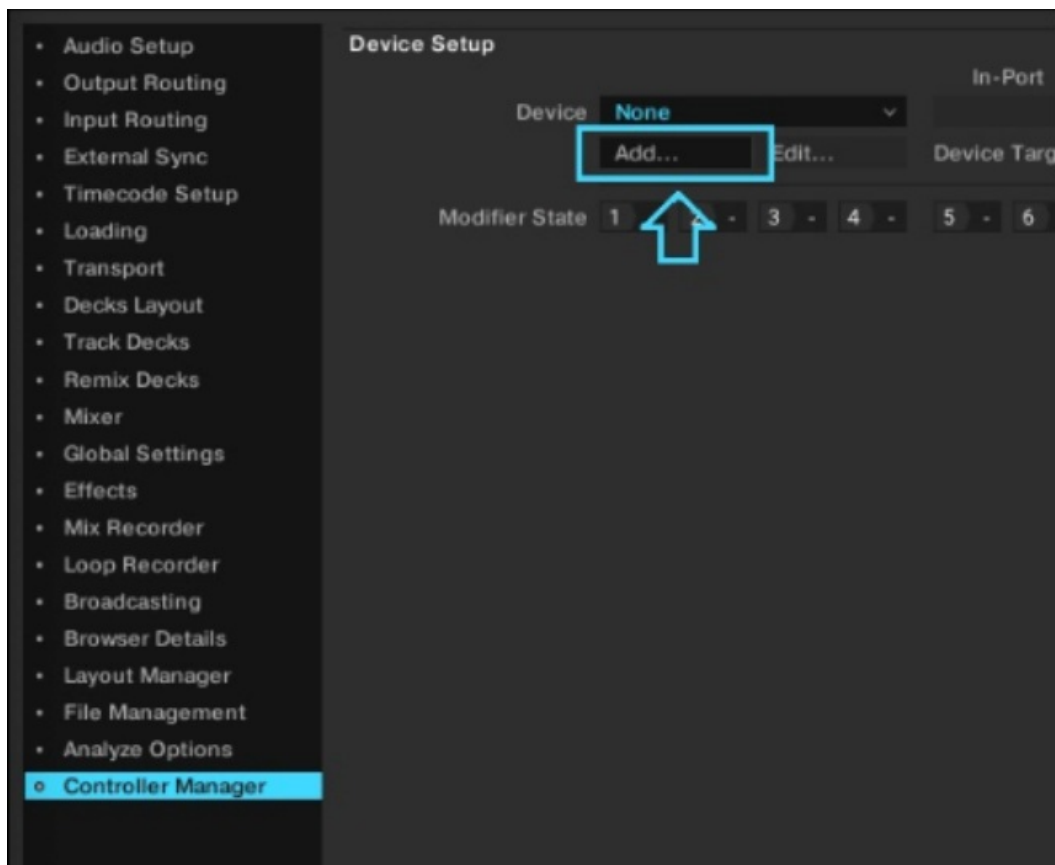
- Audio Setup
- Output Routing
- Input Routing
- External Sync
- Timecode Setup
- Loading
- Transport
- Decks Layout
- Track Decks
- Remix Decks
- Mixer
- Global Settings
- Effects
- Mix Recorder
- Loop Recorder
- Broadcasting
- Browser Details
- Layout Manager
- File Management
- Analyze Options
- Controller Manager

Device Setup

In-Port

Device None

Add... Edit... Device Targ

Modifier State 1 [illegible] 2 - 3 - 4 - 5 - 6